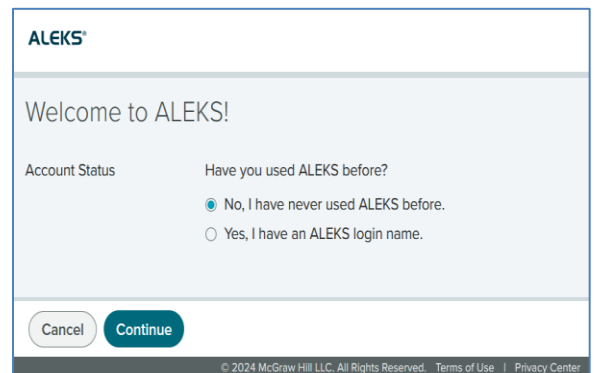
ALEKS®

Welcome to ALEKS!

Account Status

Have you used ALEKS before?

No, I have never used ALEKS before.

Yes, I have an ALEKS login name.

Cancel Continue

© 2024 McGraw Hill LLC. All Rights Reserved. Terms of Use | Privacy Center